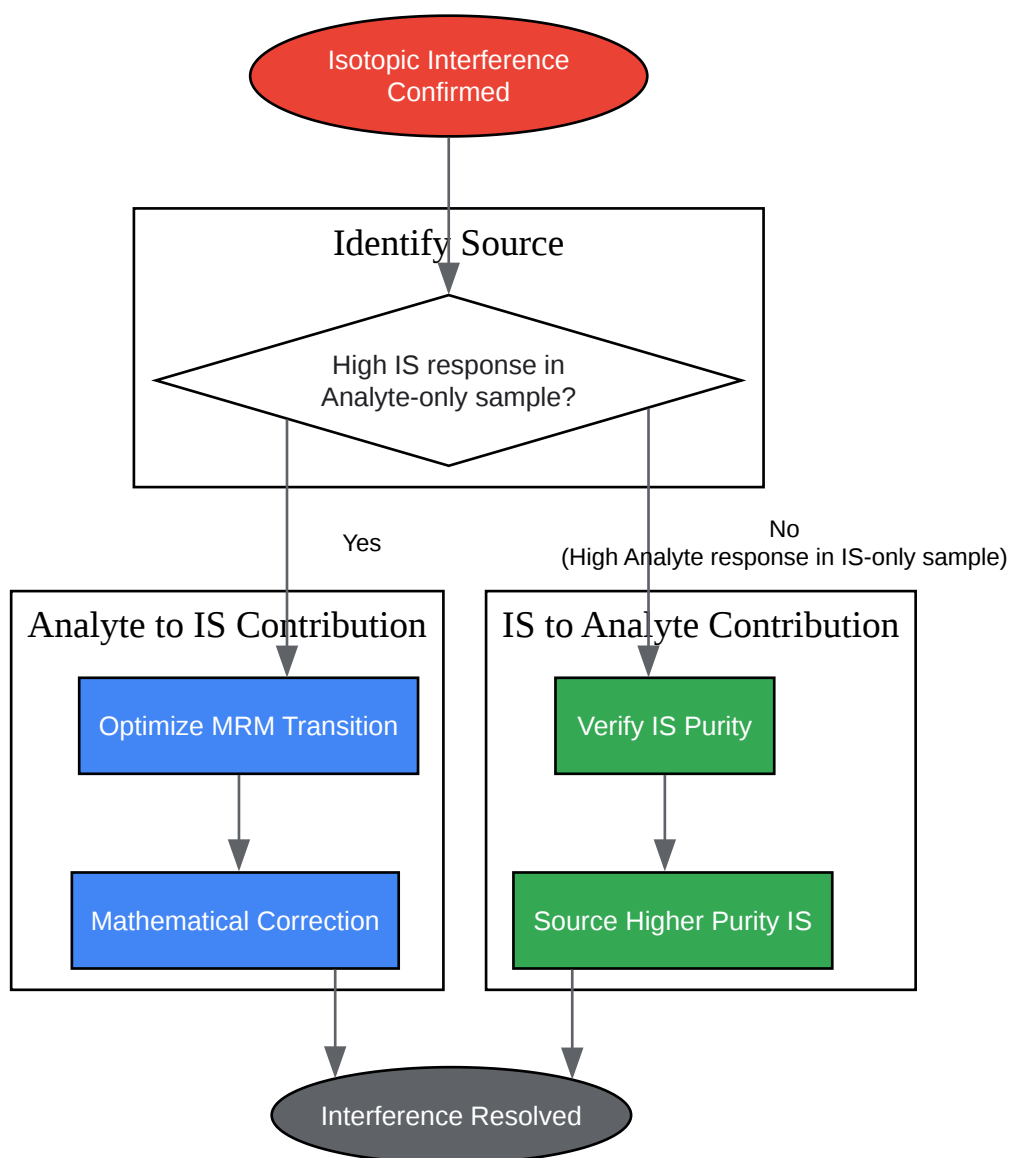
Isotopic Interference Confirmed

Identify Source

High IS response in Analyte-only sample?

Yes

No
(High Analyte response in IS-only sample)

Analyte to IS Contribution

Optimize MRM Transition

Mathematical Correction

IS to Analyte Contribution

Verify IS Purity

Source Higher Purity IS

Interference Resolved